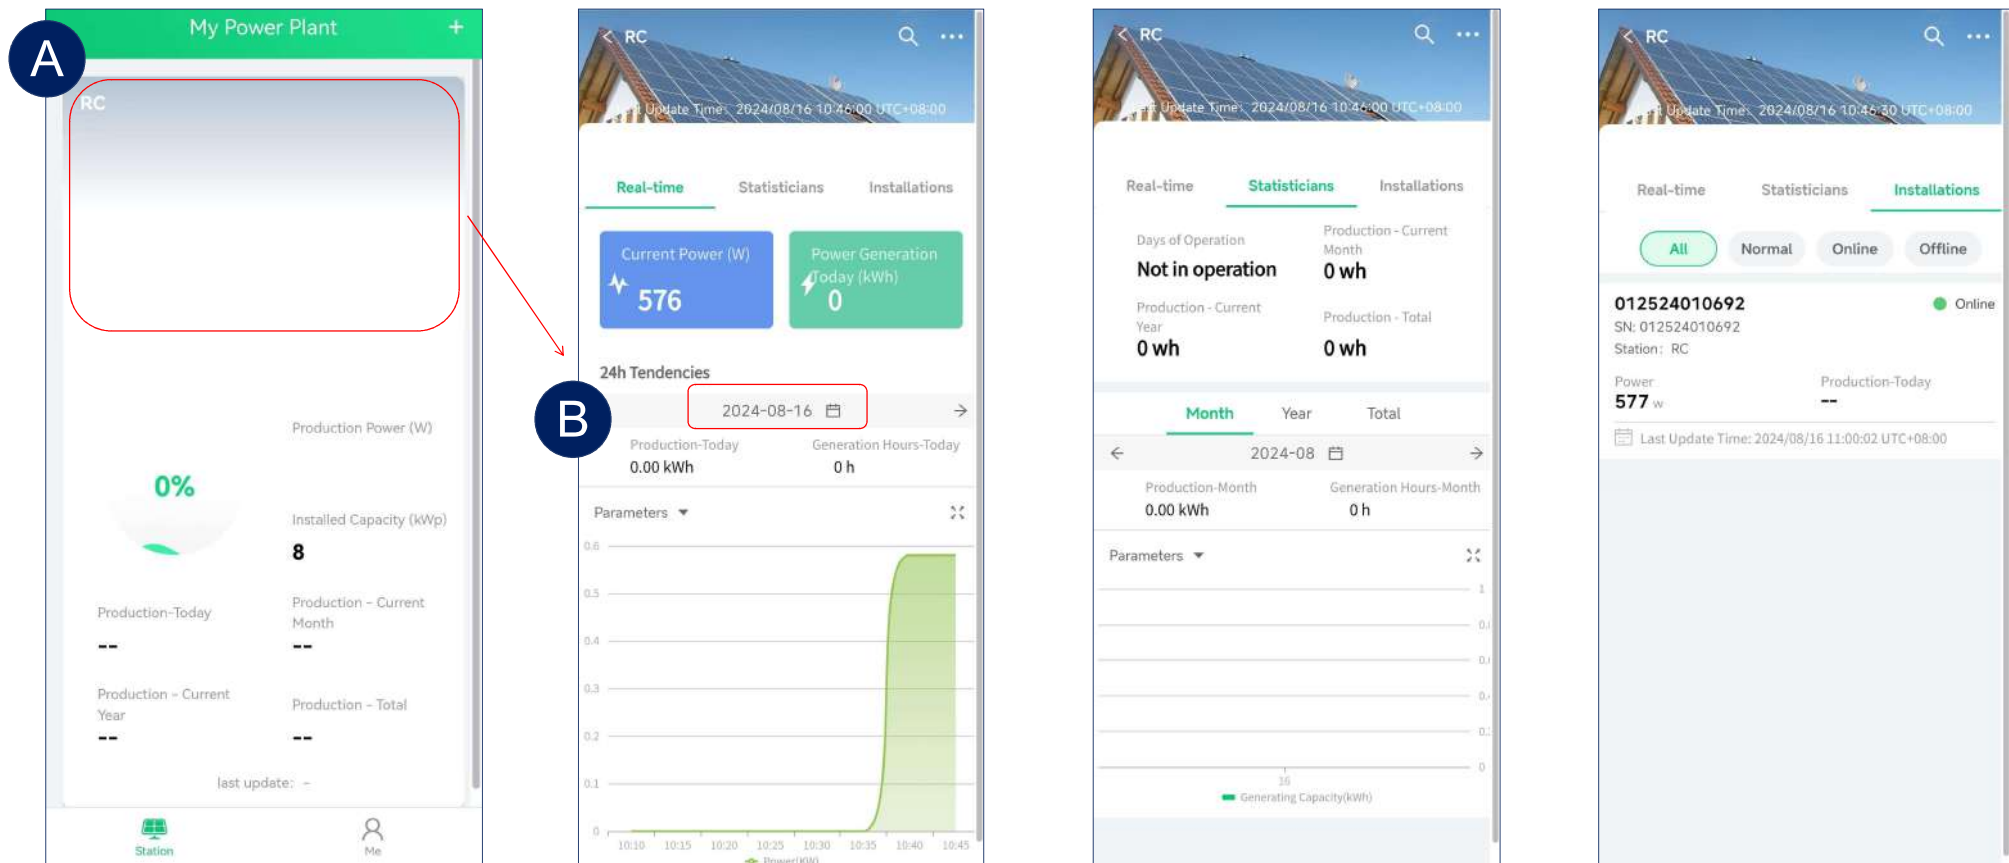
A

My Power Plant +

RC

0%

Production Power (W)

Installed Capacity (kWp)
8

Production-Today
--

Production - Current Month
--

Production - Current Year
--

Production - Total
--

last update: -

Station Me

B

RC

Update Time: 2024/08/16 10:46:00 UTC+08:00

Real-time Statisticians Installations

Current Power (W)
576

Power Generation Today (kWh)
0

24h Tendencies

2024-08-16

Production-Today
0.00 kWh

Generation Hours-Today
0 h

Parameters

0.6
0.5
0.4
0.3
0.2
0.1
0

10:10 10:15 10:20 10:25 10:30 10:35 10:40 10:45

Power(kW)

RC

Update Time: 2024/08/16 10:46:00 UTC+08:00

Real-time Statisticians Installations

Days of Operation
Not in operation

Production - Current Month
0 wh

Production - Current Year
0 wh

Production - Total
0 wh

Month Year Total

2024-08

Production-Month
0.00 kWh

Generation Hours-Month
0 h

Parameters

1
0.
0.
0.
0.
0

16

Generating Capacity(kWh)

RC

Update Time: 2024/08/16 10:46:30 UTC+08:00

Real-time Statisticians Installations

All Normal Online Offline

012524010692
Online
SN: 012524010692
Station: RC

Power
577 w

Production-Today
--

Last Update Time: 2024/08/16 11:00:02 UTC+08:00